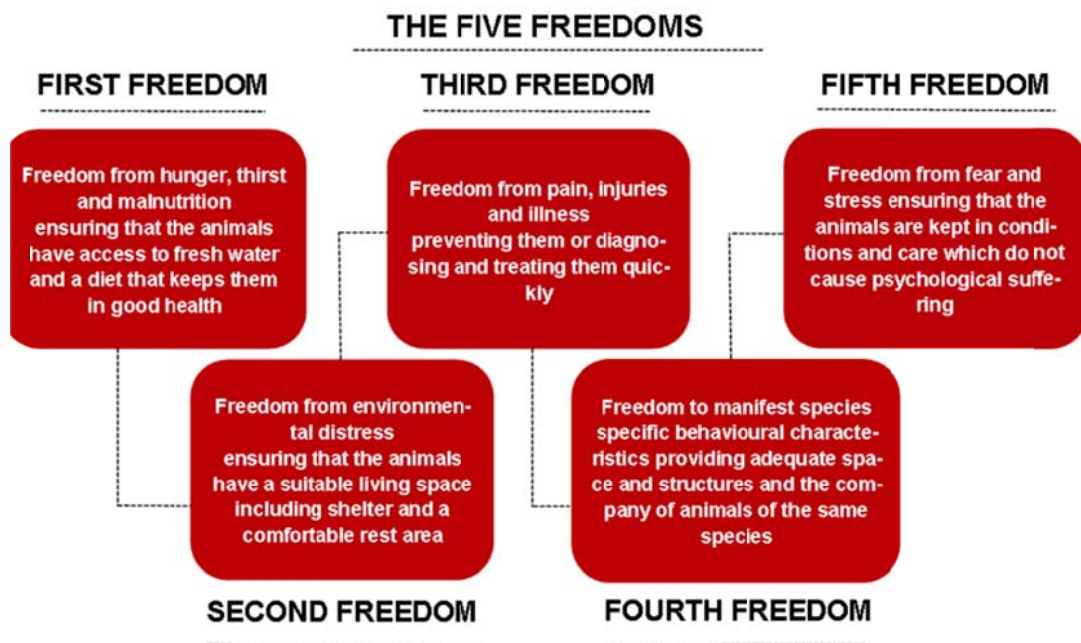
THE FIVE FREEDOMS

FIRST FREEDOM

Freedom from hunger, thirst and malnutrition ensuring that the animals have access to fresh water and a diet that keeps them in good health

THIRD FREEDOM

Freedom from pain, injuries and illness preventing them or diagnosing and treating them quickly

FIFTH FREEDOM

Freedom from fear and stress ensuring that the animals are kept in conditions and care which do not cause psychological suffering

Freedom from environmental distress ensuring that the animals have a suitable living space including shelter and a comfortable rest area

SECOND FREEDOM

Freedom to manifest species specific behavioural characteristics providing adequate space and structures and the company of animals of the same species

FOURTH FREEDOM